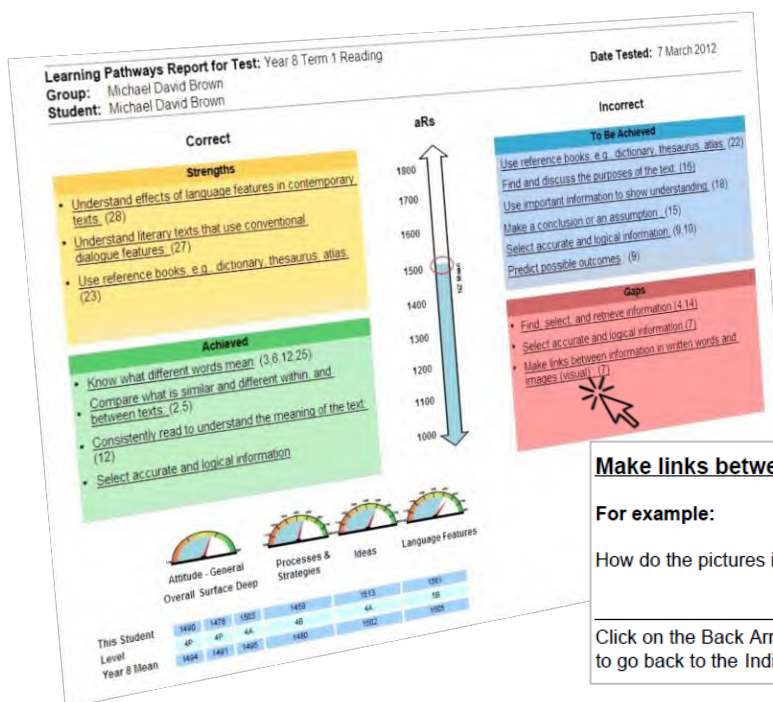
Learning Pathways Report for Test: Year 8 Term 1 Reading
Group: Michael David Brown
Student: Michael David Brown

Date Tested: 7 March 2012

Correct

Strengths

- Understand effects of language features in contemporary texts. (28)
- Understand literary texts that use conventional dialogue features. (27)
- Use reference books, e.g., dictionary, thesaurus, atlas. (23)

Achieved

- Know what different words mean. (3,6,12,25)
- Compare what is similar and different within, and between texts. (2,5)
- Consistently read to understand the meaning of the text. (12)
- Select accurate and logical information

aRs

1800
1700
1600
1500
1400
1300
1200
1100
1000

NZ Mean

Incorrect

To Be Achieved

Use reference books, e.g., dictionary, thesaurus, atlas. (22)
Find and discuss the purposes of the text. (16)
Use important information to show understanding. (18)
Make a conclusion or an assumption. (15)
Select accurate and logical information. (9,10)
Predict possible outcomes. (9)

Gaps

- Find, select, and retrieve information (4,14)
- Select accurate and logical information (7)
- Make links between information in written words and images (visual). (7)

Attitude - General
Overall Surface Deep
Processes & Strategies
Ideas
Language Features

| | Overall | Surface | Deep | Processes & Strategies | Ideas | Language Features |
|---|---|---|---|---|---|---|
| This Student | 1490 | 1478 | 1503 | 1459 | 1513 | 1561 |
| Level | 4P | 4P | 4A | 4B | 4A | 5B |
| Year 8 Mean | 1494 | 1491 | 1495 | 1480 | 1502 | 1505 |

Make links betwe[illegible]

For example:

How do the pictures i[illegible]

Click on the Back Ar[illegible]
to go back to the Indi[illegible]